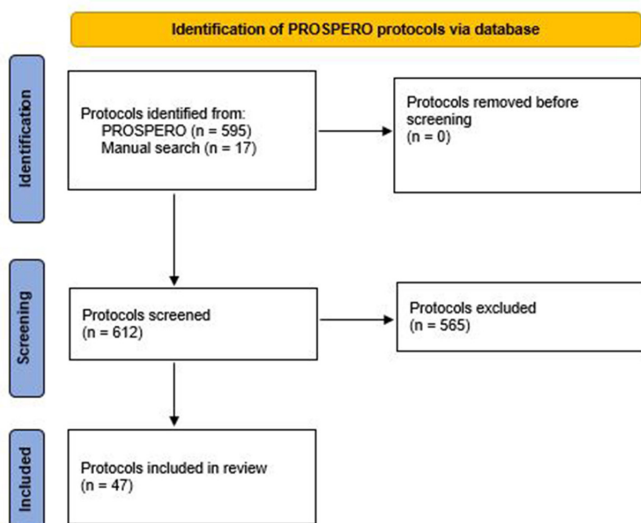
Identification of PROSPERO protocols via database

Identification

Protocols identified from:
PROSPERO (n = 595)
Manual search (n = 17)

Protocols removed before screening
(n = 0)

Screening

Protocols screened
(n = 612)

Protocols excluded
(n = 565)

Included

Protocols included in review
(n = 47)